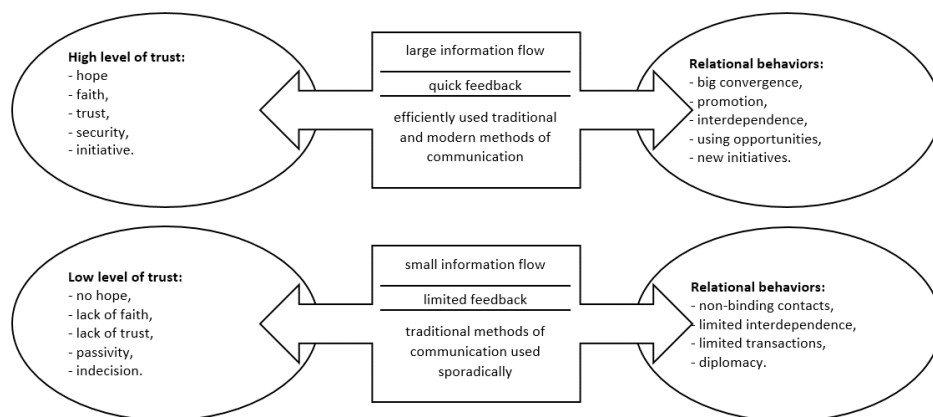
**High level of trust:**
- hope
- faith,
- trust,
- security,
- initiative.

large information flow

quick feedback

efficiently used traditional and modern methods of communication

**Relational behaviors:**
- big convergence,
- promotion,
- interdependence,
- using opportunities,
- new initiatives.

**Low level of trust:**
- no hope,
- lack of faith,
- lack of trust,
- passivity,
- indecision.

small information flow

limited feedback

traditional methods of communication used sporadically

**Relational behaviors:**
- non-binding contacts,
- limited interdependence,
- limited transactions,
- diplomacy.